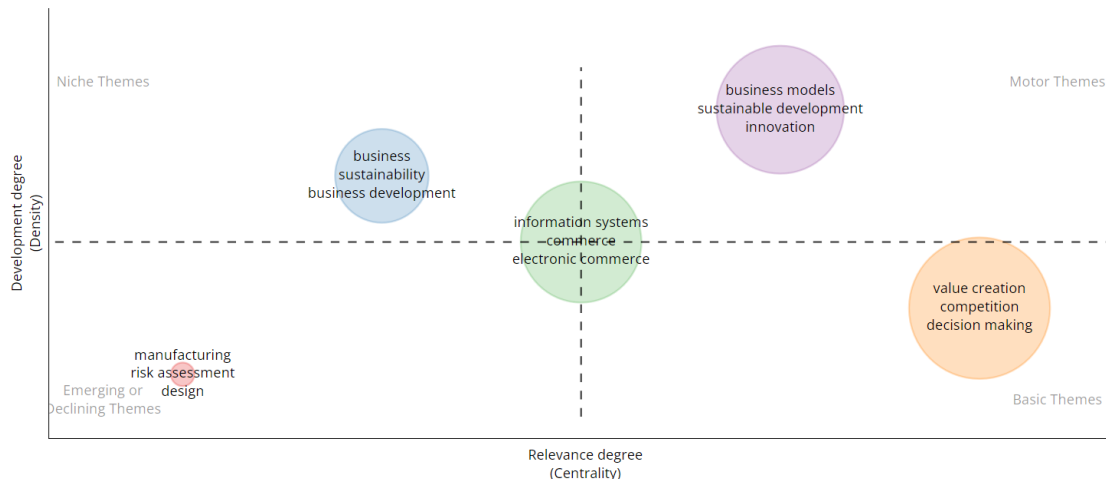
Niche Themes

Motor Themes

business models
sustainable development
innovation

business
sustainability
business development

information systems
commerce
electronic commerce

value creation
competition
decision making

manufacturing
risk assessment
design

Emerging or
Declining Themes

Basic Themes

Development degree
(Density)

Relevance degree
(Centrality)